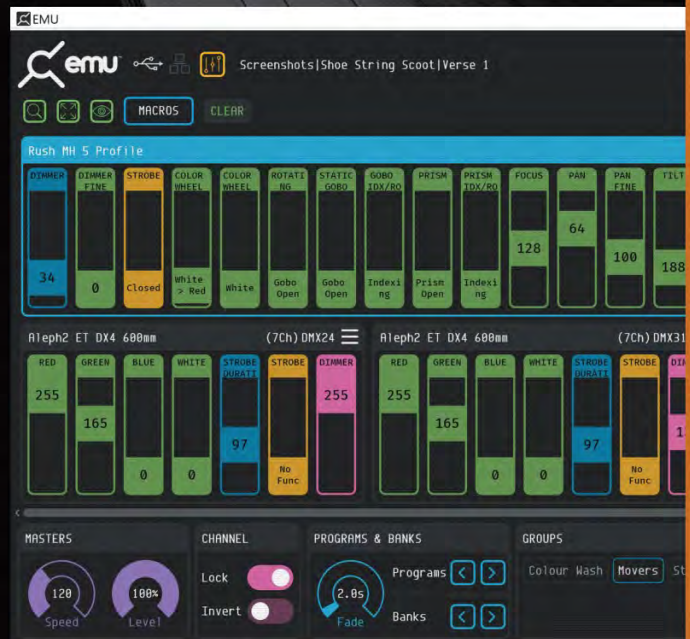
EMU

emu Screenshots|Shoe String Scoot|Verse 1

MACROS CLEAR

Rush MH 5 Profile

DIMMER 34
DIMMER FINE 0
STROBE Closed
COLOR WHEEL White > Red
COLOR WHEEL White
ROTATING Gobo Open
STATIC GOBO Gobo Open
GOBO IDX/RO Indexing
PRISM Prism Open
PRISM IDX/RO Indexing
FOCUS 128
PAN 64
PAN FINE 100
TILT 188

Aleph2 ET DX4 600mm (7Ch) DMX24

RED 255
GREEN 165
BLUE 0
WHITE 0
STROBE DURATI 97
STROBE No Func
DIMMER 255

Aleph2 ET DX4 600mm (7Ch) DMX31

RED 255
GREEN 165
BLUE 0
WHITE 0
STROBE DURATI 97
STROBE No Func
DI 1

MASTERS
120 Speed
100% Level

CHANNEL
Lock
Invert

PROGRAMS & BANKS
2.0s Fade
Programs
Banks

GROUPS
Colour Wash Movers St